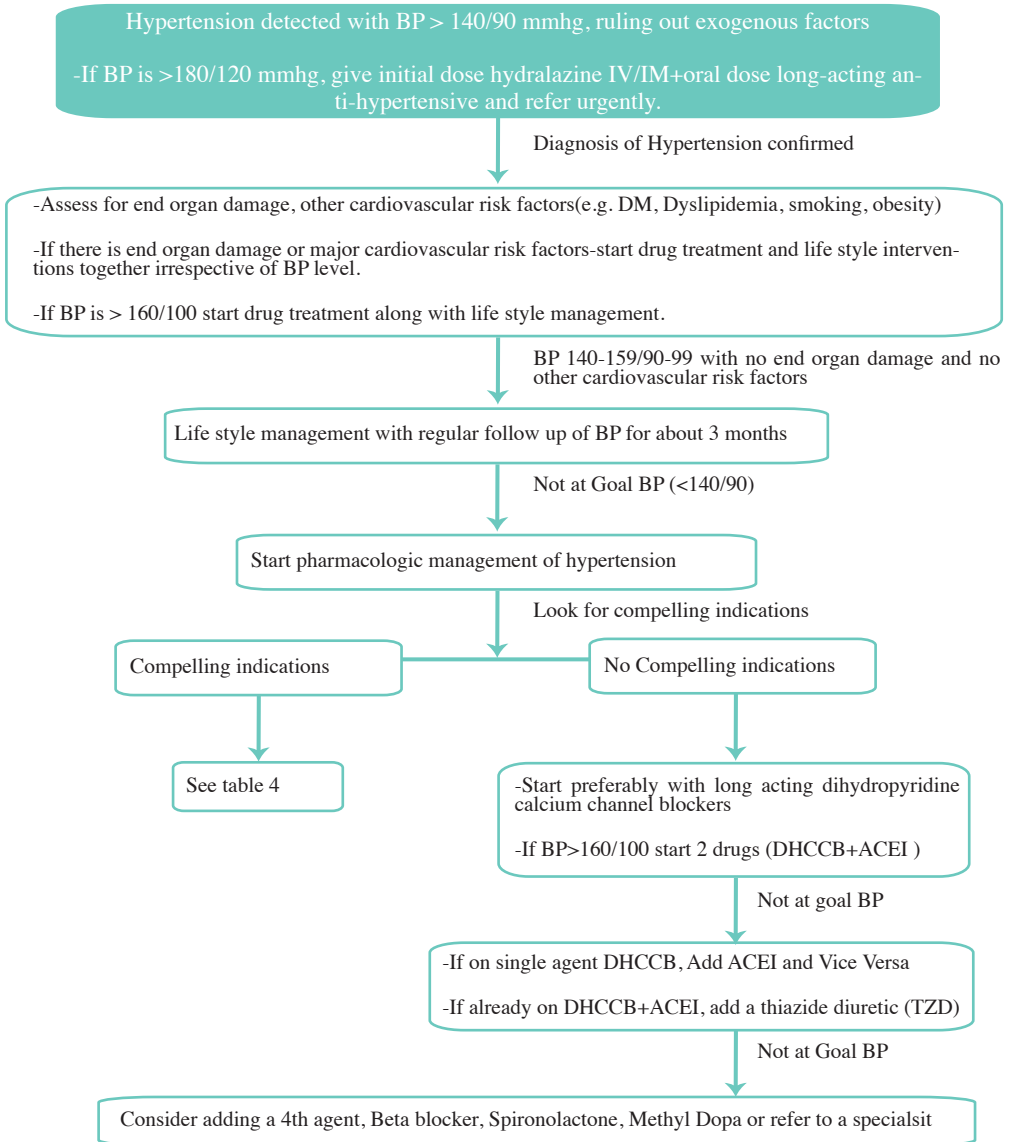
Hypertension detected with BP > 140/90 mmhg, ruling out exogenous factors

-If BP is >180/120 mmhg, give initial dose hydralazine IV/IM+oral dose long-acting anti-hypertensive and refer urgently.

Diagnosis of Hypertension confirmed

-Assess for end organ damage, other cardiovascular risk factors(e.g. DM, Dyslipidemia, smoking, obesity)

-If there is end organ damage or major cardiovascular risk factors-start drug treatment and life style interventions together irrespective of BP level.

-If BP is > 160/100 start drug treatment along with life style management.

BP 140-159/90-99 with no end organ damage and no other cardiovascular risk factors

Life style management with regular follow up of BP for about 3 months

Not at Goal BP (<140/90)

Start pharmacologic management of hypertension

Look for compelling indications

Compelling indications

No Compelling indications

See table 4

-Start preferably with long acting dihydropyridine calcium channel blockers

-If BP>160/100 start 2 drugs (DHCCB+ACEI )

Not at goal BP

-If on single agent DHCCB, Add ACEI and Vice Versa

-If already on DHCCB+ACEI, add a thiazide diuretic (TZD)

Not at Goal BP

Consider adding a 4th agent, Beta blocker, Spironolactone, Methyl Dopa or refer to a specialsit